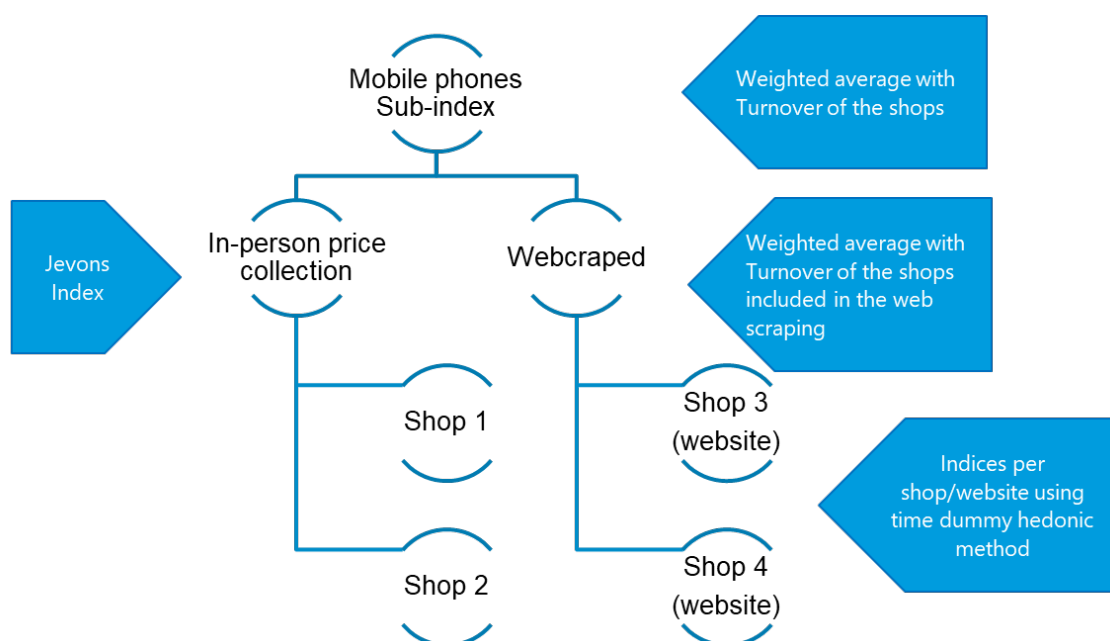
Mobile phones Sub-index

Weighted average with Turnover of the shops

Jevons Index

In-person price collection

Webcraped

Weighted average with Turnover of the shops included in the web scraping

Shop 1

Shop 3 (website)

Indices per shop/website using time dummy hedonic method

Shop 2

Shop 4 (website)